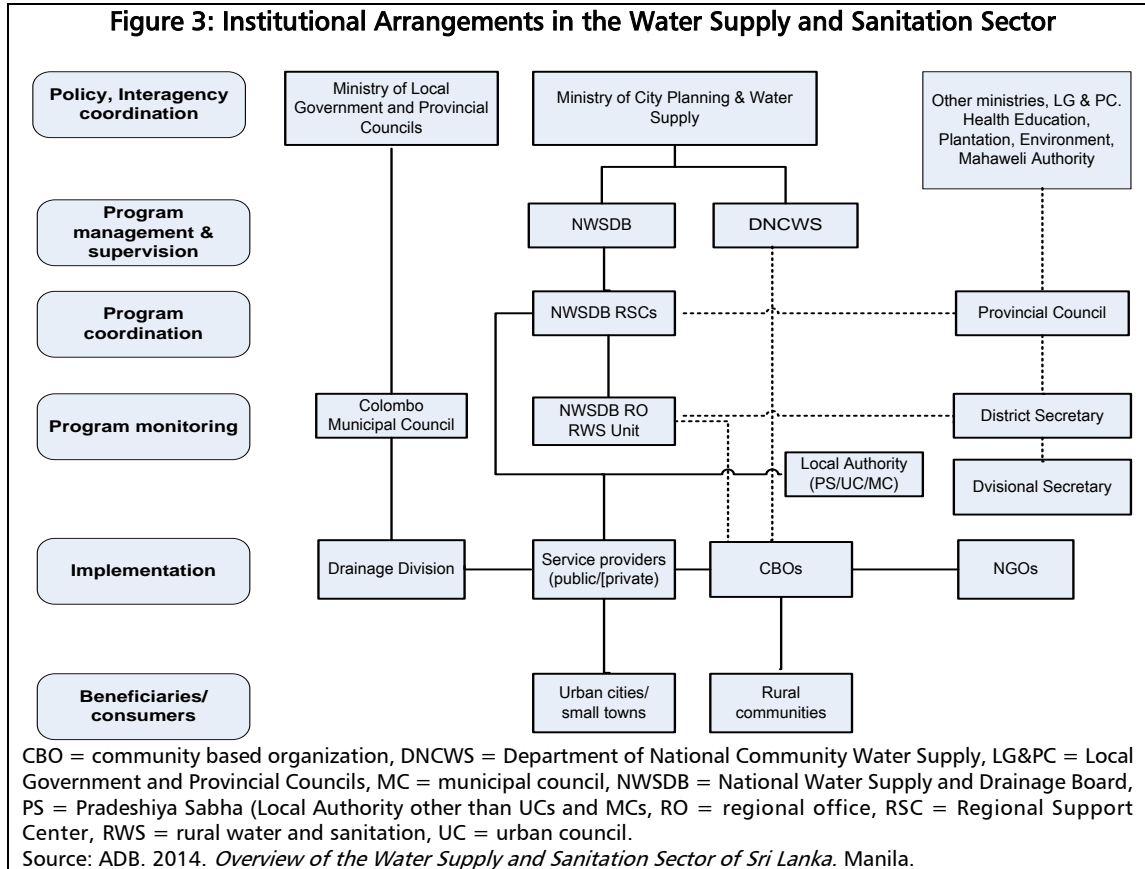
Figure 3: Institutional Arrangements in the Water Supply and Sanitation Sector

Policy, Interagency coordination

Ministry of Local Government and Provincial Councils

Ministry of City Planning & Water Supply

Other ministries, LG & PC. Health Education, Plantation, Environment, Mahaweli Authority

Program management & supervision

NWSDB

DNCWS

Program coordination

NWSDB RSCs

Provincial Council

Program monitoring

Colombo Municipal Council

NWSDB RO RWS Unit

District Secretary

Local Authority (PS/UC/MC)

Dvisional Secretary

Implementation

Drainage Division

Service providers (public/[private)

CBOs

NGOs

Beneficiaries/ consumers

Urban cities/ small towns

Rural communities

CBO = community based organization, DNCWS = Department of National Community Water Supply, LG&PC = Local Government and Provincial Councils, MC = municipal council, NWSDB = National Water Supply and Drainage Board, PS = Pradeshiya Sabha (Local Authority other than UCs and MCs, RO = regional office, RSC = Regional Support Center, RWS = rural water and sanitation, UC = urban council.

Source: ADB. 2014. *Overview of the Water Supply and Sanitation Sector of Sri Lanka*. Manila.